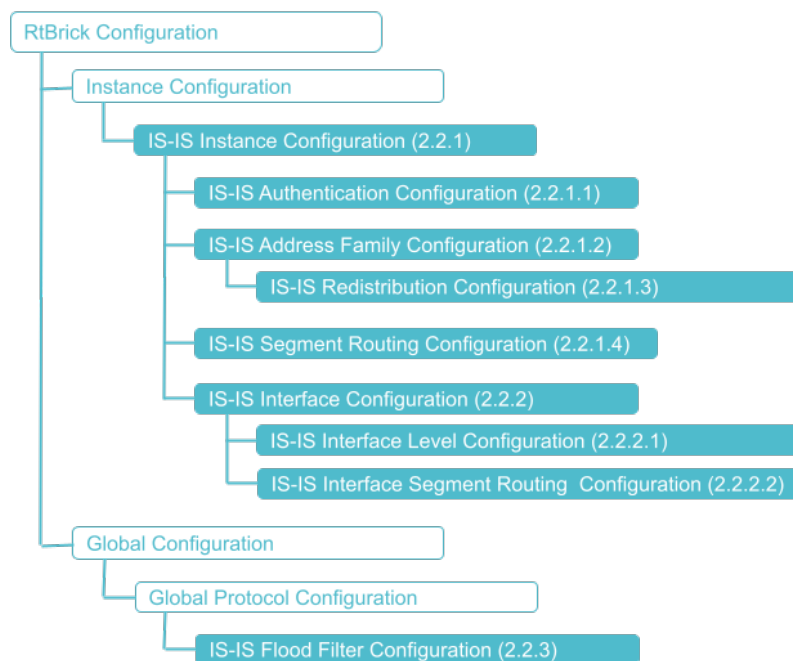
RtBrick Configuration

Instance Configuration

IS-IS Instance Configuration (2.2.1)

IS-IS Authentication Configuration (2.2.1.1)

IS-IS Address Family Configuration (2.2.1.2)

IS-IS Redistribution Configuration (2.2.1.3)

IS-IS Segment Routing Configuration (2.2.1.4)

IS-IS Interface Configuration (2.2.2)

IS-IS Interface Level Configuration (2.2.2.1)

IS-IS Interface Segment Routing Configuration (2.2.2.2)

Global Configuration

Global Protocol Configuration

IS-IS Flood Filter Configuration (2.2.3)